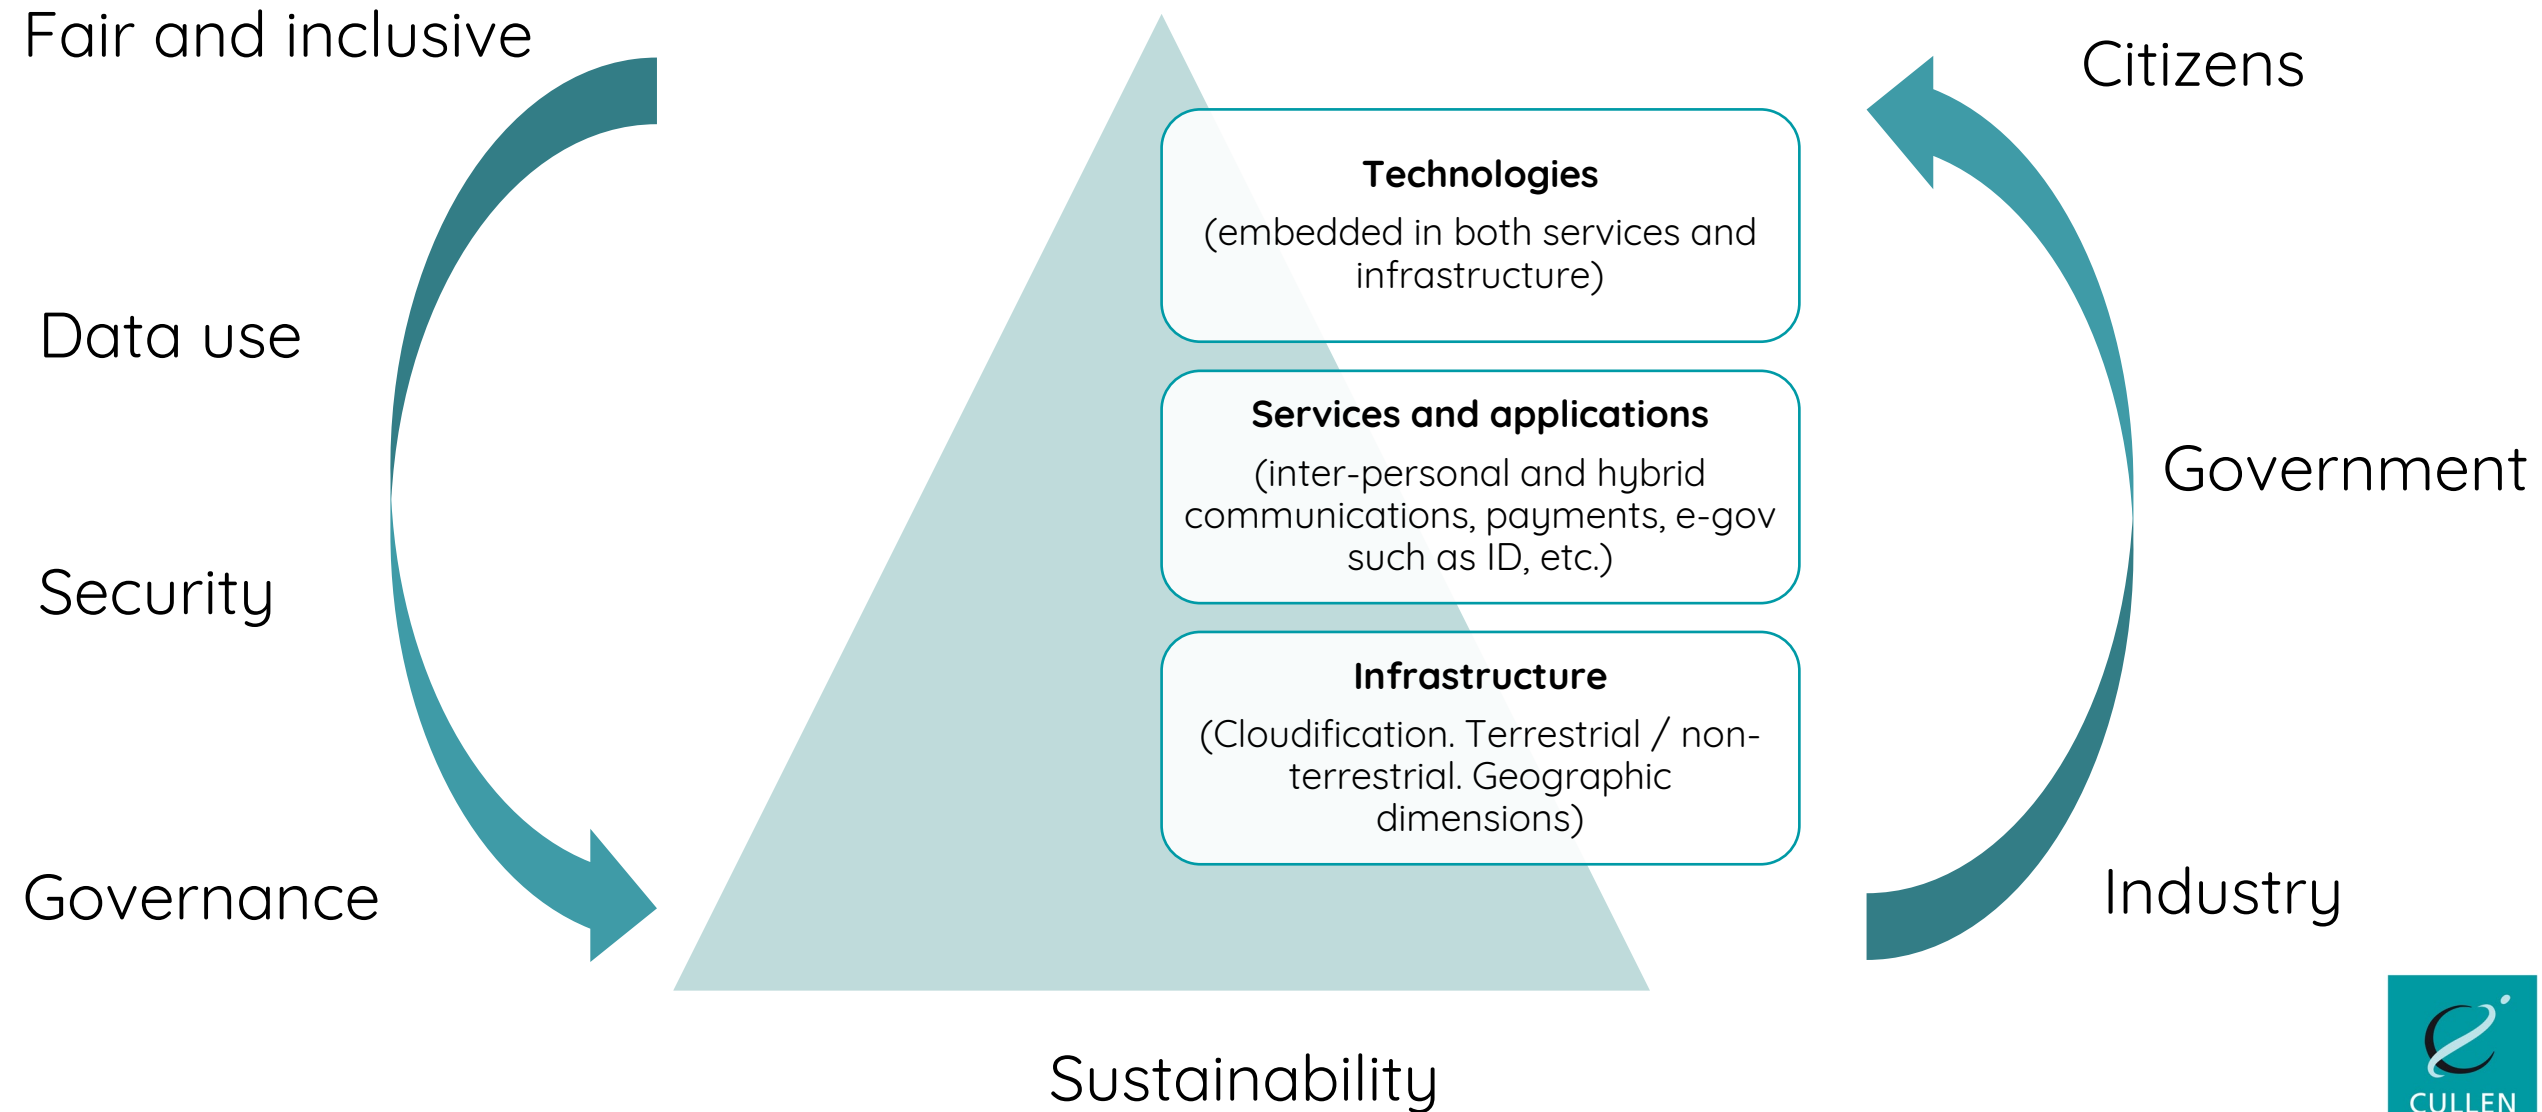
Fair and inclusive

Data use

Security

Governance

Technologies
(embedded in both services and infrastructure)

Services and applications
(inter-personal and hybrid communications, payments, e-gov such as ID, etc.)

Infrastructure
(Cloudification. Terrestrial / non-terrestrial. Geographic dimensions)

Citizens

Government

Industry

Sustainability

CULLEN